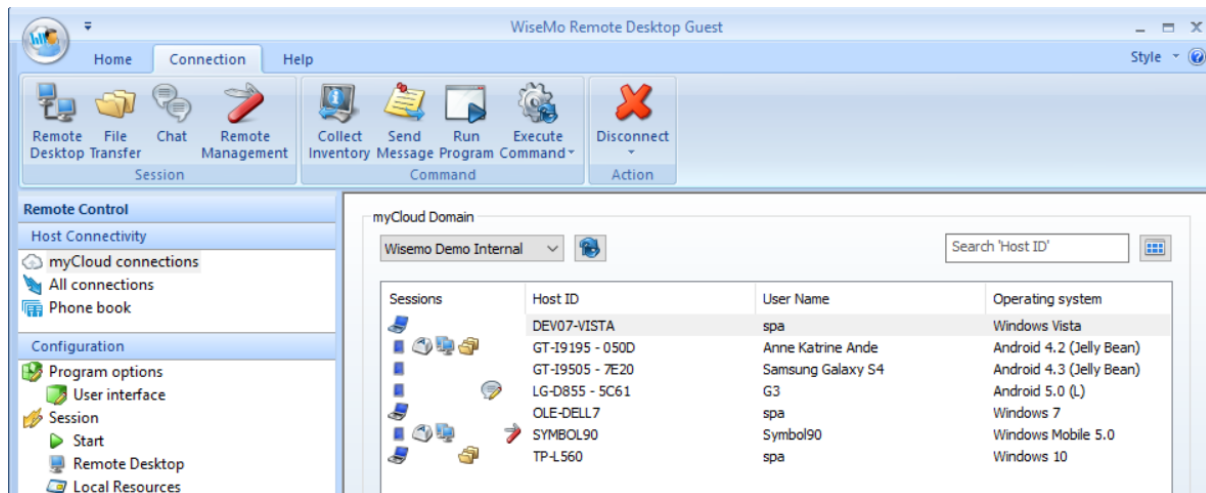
WiseMo Remote Desktop Guest

Home Connection Help

Style

Remote Desktop File Transfer Chat Remote Management
Session

Collect Inventory Send Message Run Program Execute Command
Command

Disconnect
Action

Remote Control
Host Connectivity
myCloud connections
All connections
Phone book
Configuration
Program options
User interface
Session
Start
Remote Desktop
Local Resources

myCloud Domain
Wisemo Demo Internal
Search 'Host ID'

| Sessions | Host ID | User Name | Operating system |
|---|---|---|---|
| | DEV07-VISTA | spa | Windows Vista |
| | GT-I9195 - 050D | Anne Katrine Ande | Android 4.2 (Jelly Bean) |
| | GT-I9505 - 7E20 | Samsung Galaxy S4 | Android 4.3 (Jelly Bean) |
| | LG-D855 - 5C61 | G3 | Android 5.0 (L) |
| | OLE-DELL7 | spa | Windows 7 |
| | SYMBOL90 | Symbol90 | Windows Mobile 5.0 |
| | TP-L560 | spa | Windows 10 |